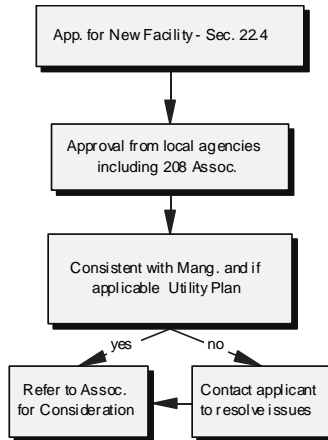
App. for New Facility - Sec. 22.4

Approval from local agencies including 208 Assoc.

Consistent with Mang. and if applicable Utility Plan

yes

no

Refer to Assoc. for Consideration

Contact applicant to resolve issues